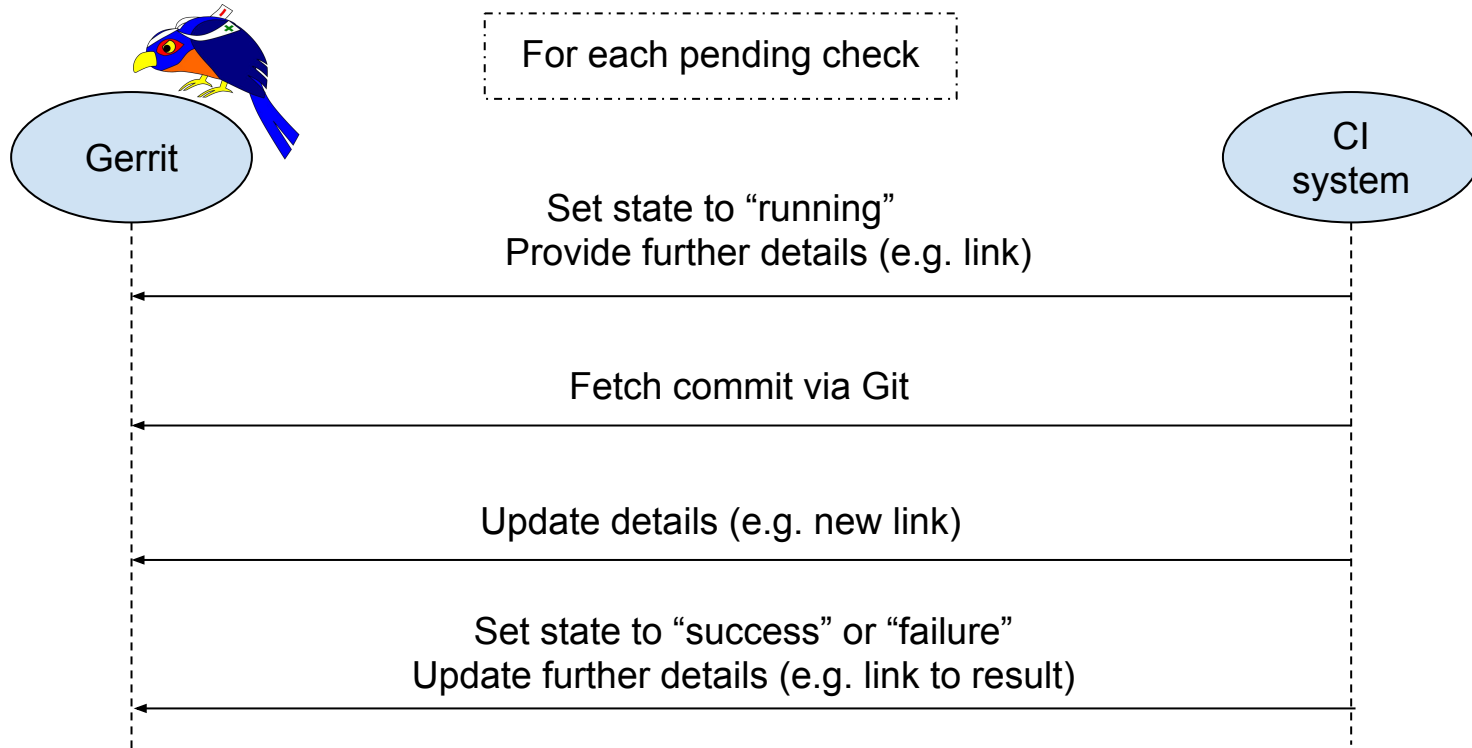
For each pending check

Gerrit

CI system

Set state to “running”
Provide further details (e.g. link)

Fetch commit via Git

Update details (e.g. new link)

Set state to “success” or “failure”
Update further details (e.g. link to result)